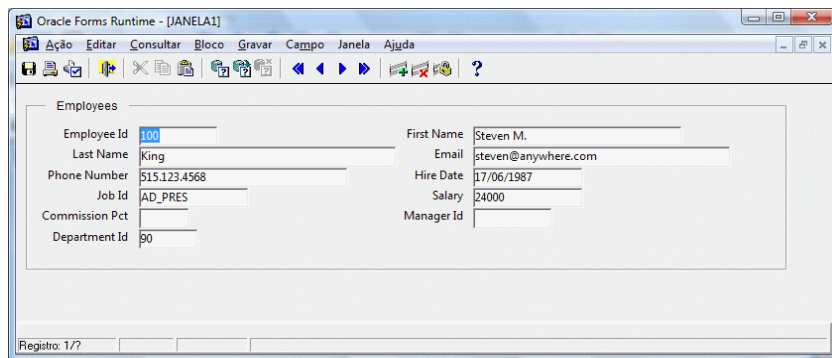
Oracle Forms Runtime - [JANELA1]

Ação Editar Consultar Bloco Gravar Campo Janela Ajuda

?

Employees

Employee Id 100
First Name Steven M.
Last Name King
Email steven@anywhere.com
Phone Number 515.123.4568
Hire Date 17/06/1987
Job Id AD_PRES
Salary 24000
Commission Pct
Manager Id
Department Id 90

Registro: 1/?